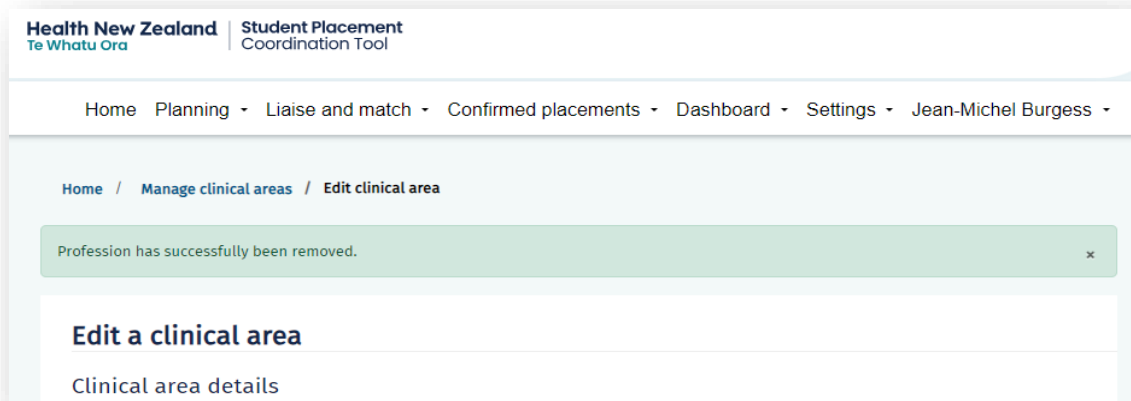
Health New Zealand
Te Whatu Ora

Student Placement
Coordination Tool

Home Planning ▾ Liaise and match ▾ Confirmed placements ▾ Dashboard ▾ Settings ▾ Jean-Michel Burgess ▾

Home / Manage clinical areas / Edit clinical area

Profession has successfully been removed.

×

Edit a clinical area

Clinical area details